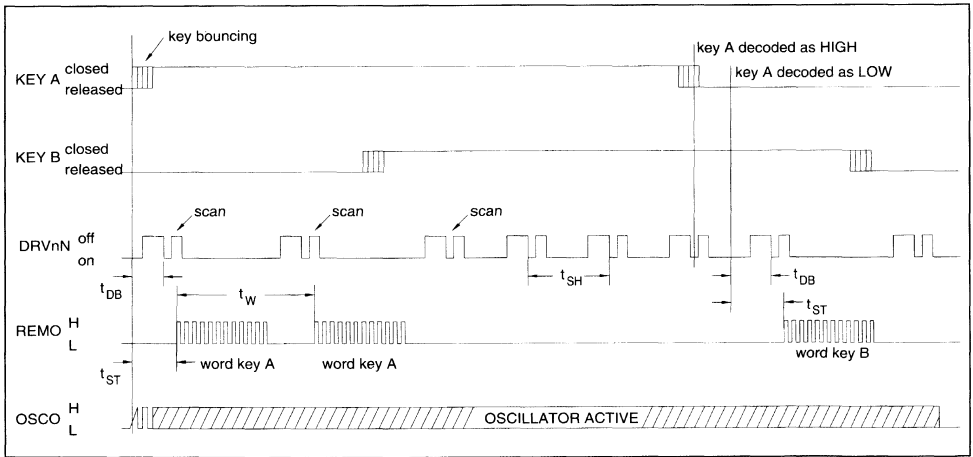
key bouncing

key A decoded as HIGH

key A decoded as LOW

KEY A closed released

KEY B closed released

scan scan scan

DRVnN off on

$t_{DB}$

$t_W$

$t_{SH}$

$t_{DB}$

$t_{ST}$

REMO H L

word key A word key A

word key B

$t_{ST}$

OSCO H L

OSCILLATOR ACTIVE